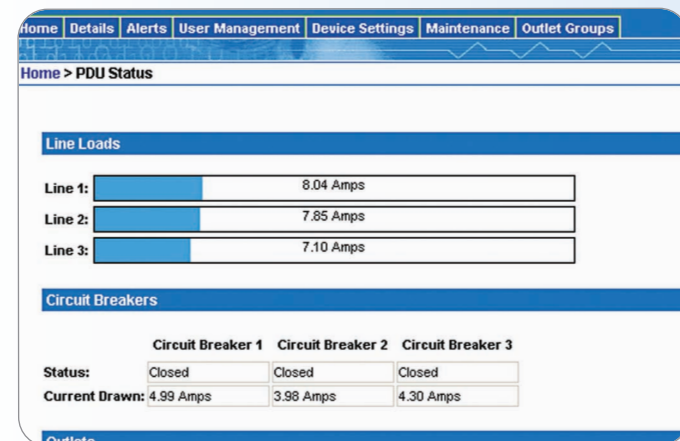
ome | Details | Alerts | User Management | Device Settings | Maintenance | Outlet Groups

Home > PDU Status

Line Loads

Line 1: 8.04 Amps

Line 2: 7.85 Amps

Line 3: 7.10 Amps

Circuit Breakers

| | Circuit Breaker 1 | Circuit Breaker 2 | Circuit Breaker 3 |
|---|---|---|---|
| Status: | Closed | Closed | Closed |
| Current Drawn: | 4.99 Amps | 3.98 Amps | 4.30 Amps |

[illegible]